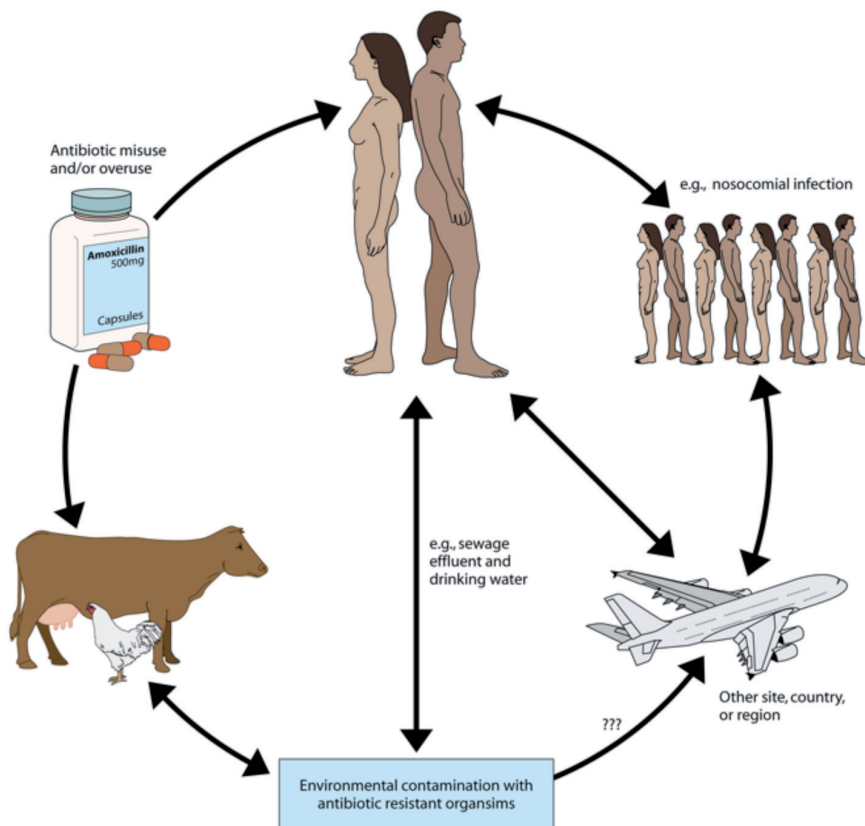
Antibiotic misuse and/or overuse

Amoxicillin 500mg

Capsules

e.g., nosocomial infection

e.g., sewage effluent and drinking water

Other site, country, or region

???

Environmental contamination with antibiotic resistant organsims